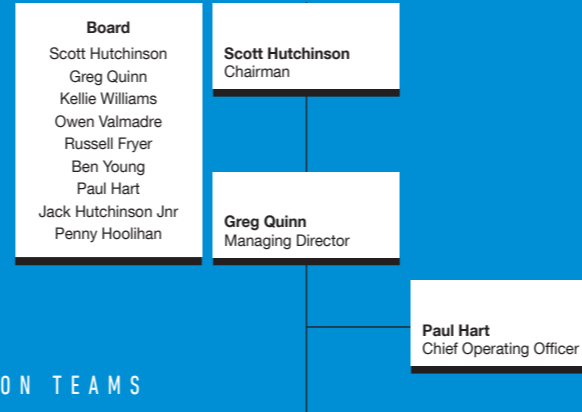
Board
Scott Hutchinson
Greg Quinn
Kellie Williams
Owen Valmadre
Russell Fryer
Ben Young
Paul Hart
Jack Hutchinson Jnr
Penny Hoolihan

Scott Hutchinson
Chairman

Greg Quinn
Managing Director

Paul Hart
Chief Operating Officer

ON TEAMS